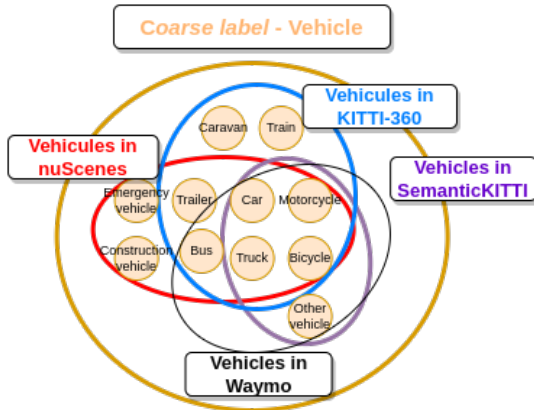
Coarse label - Vehicle

Vehicules in KITTI-360

Vehicules in nuScenes

Vehicles in SemanticKITTI

Caravan

Train

Emergency vehicle

Trailer

Car

Motorcycle

Construction vehicle

Bus

Truck

Bicycle

Other vehicle

Vehicles in Waymo